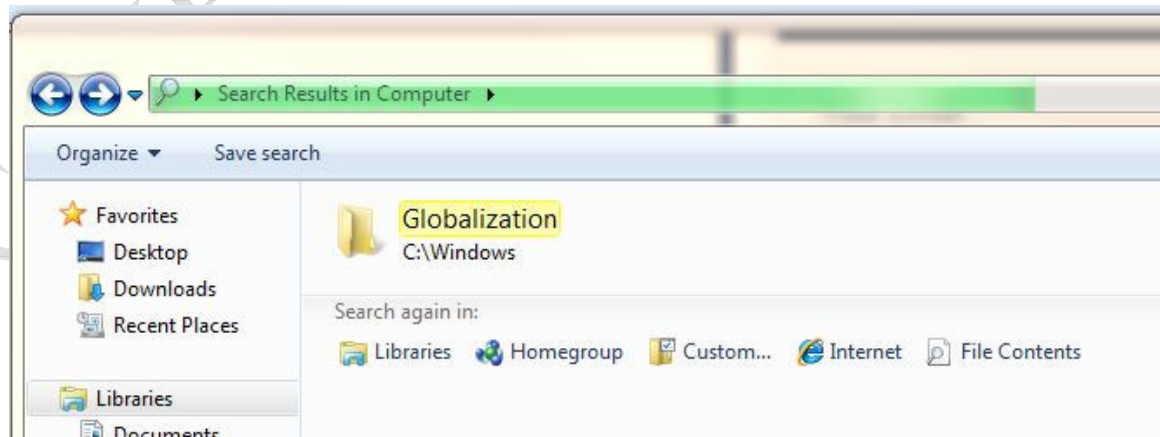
Search Results in Computer

Organize ▾ Save search

Favorites
Desktop
Downloads
Recent Places

Libraries
Documents

Globalization
C:\Windows

Search again in:
Libraries Homegroup Custom... Internet File Contents